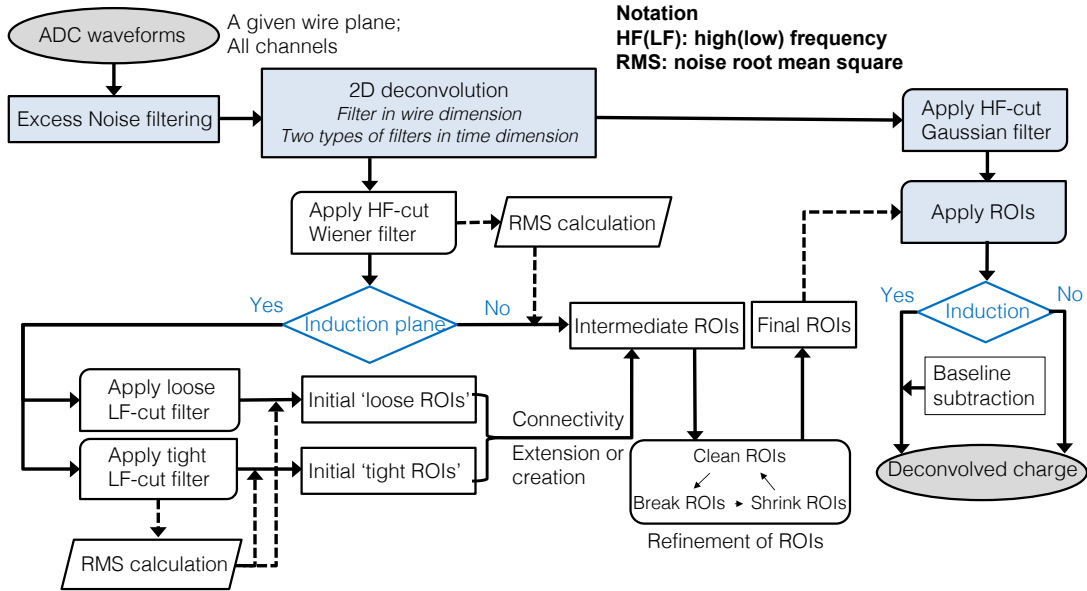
ADC waveforms

A given wire plane; All channels

Notation
HF(LF): high(low) frequency
RMS: noise root mean square

Excess Noise filtering

2D deconvolution
Filter in wire dimension
Two types of filters in time dimension

Apply HF-cut Gaussian filter

Apply HF-cut Wiener filter

RMS calculation

Apply ROIs

Yes

Induction plane

No

Intermediate ROIs

Final ROIs

Yes

Induction

No

Apply loose LF-cut filter

Initial 'loose ROIs'

Connectivity

Baseline subtraction

Apply tight LF-cut filter

Initial 'tight ROIs'

Extension or creation

Clean ROIs

Break ROIs

Shrink ROIs

Deconvolved charge

RMS calculation

Refinement of ROIs